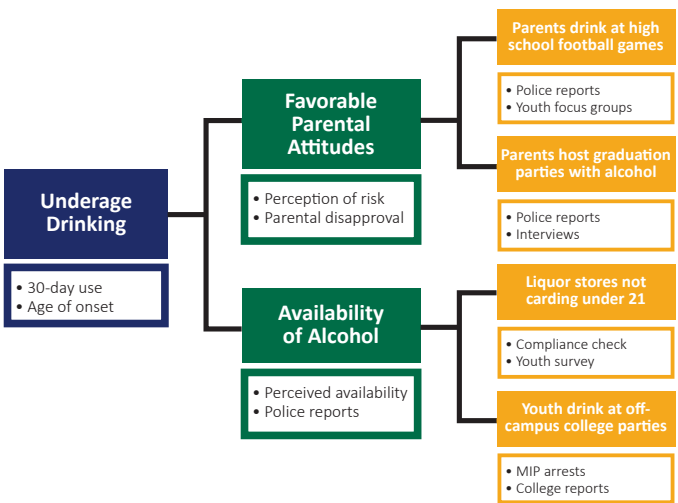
Underage Drinking

• 30-day use
• Age of onset

Favorable Parental Attitudes

• Perception of risk
• Parental disapproval

Availability of Alcohol

• Perceived availability
• Police reports

Parents drink at high school football games

• Police reports
• Youth focus groups

Parents host graduation parties with alcohol

• Police reports
• Interviews

Liquor stores not carding under 21

• Compliance check
• Youth survey

Youth drink at off-campus college parties

• MIP arrests
• College reports